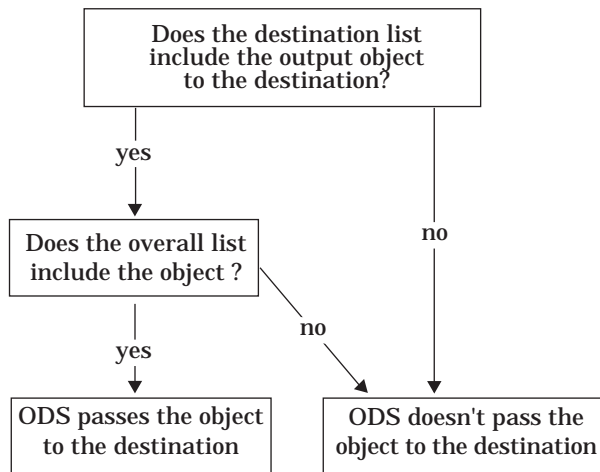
Does the destination list include the output object to the destination?

yes

no

Does the overall list include the object ?

no

yes

ODS passes the object to the destination

ODS doesn't pass the object to the destination